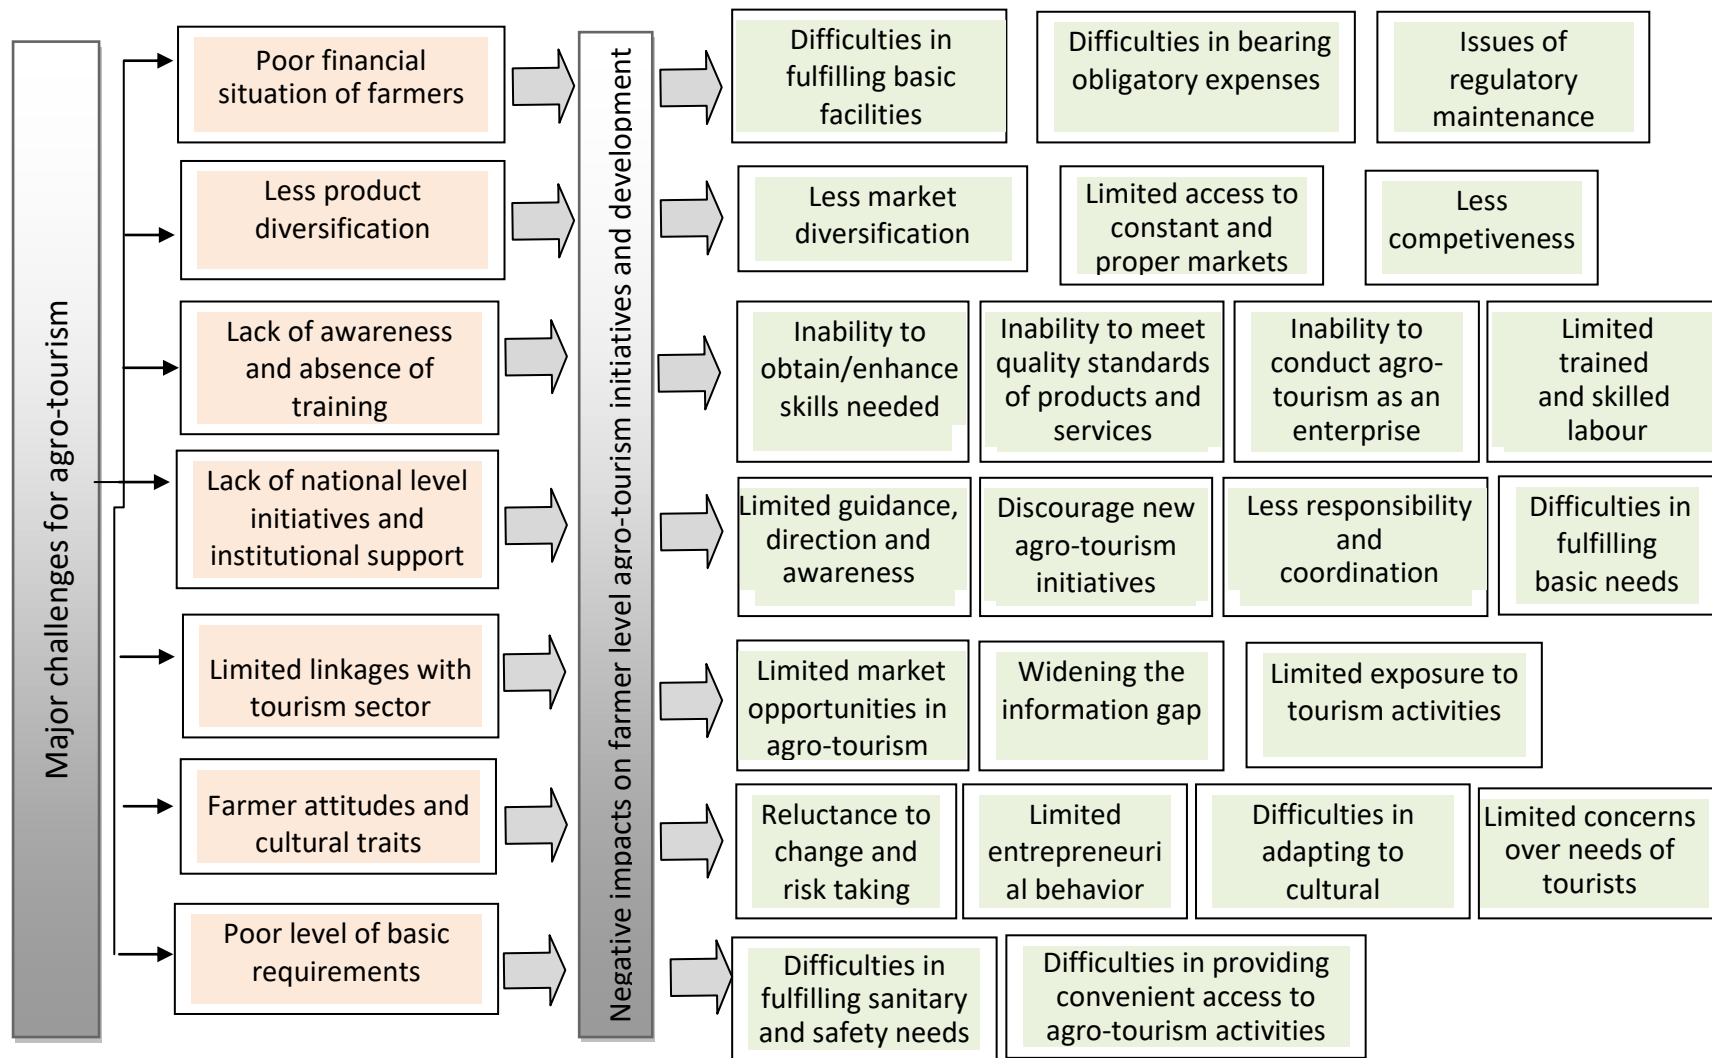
Major challenges for agro-tourism

Poor financial situation of farmers

Less product diversification

Lack of awareness and absence of training

Lack of national level initiatives and institutional support

Limited linkages with tourism sector

Farmer attitudes and cultural traits

Poor level of basic requirements

Negative impacts on farmer level agro-tourism initiatives and development

Difficulties in fulfilling basic facilities

Difficulties in bearing obligatory expenses

Issues of regulatory maintenance

Less market diversification

Limited access to constant and proper markets

Less competiveness

Inability to obtain/enhance skills needed

Inability to meet quality standards of products and services

Inability to conduct agro-tourism as an enterprise

Limited trained and skilled labour

Limited guidance, direction and awareness

Discourage new agro-tourism initiatives

Less responsibility and coordination

Difficulties in fulfilling basic needs

Limited market opportunities in agro-tourism

Widening the information gap

Limited exposure to tourism activities

Reluctance to change and risk taking

Limited entrepreneurial behavior

Difficulties in adapting to cultural

Limited concerns over needs of tourists

Difficulties in fulfilling sanitary and safety needs

Difficulties in providing convenient access to agro-tourism activities